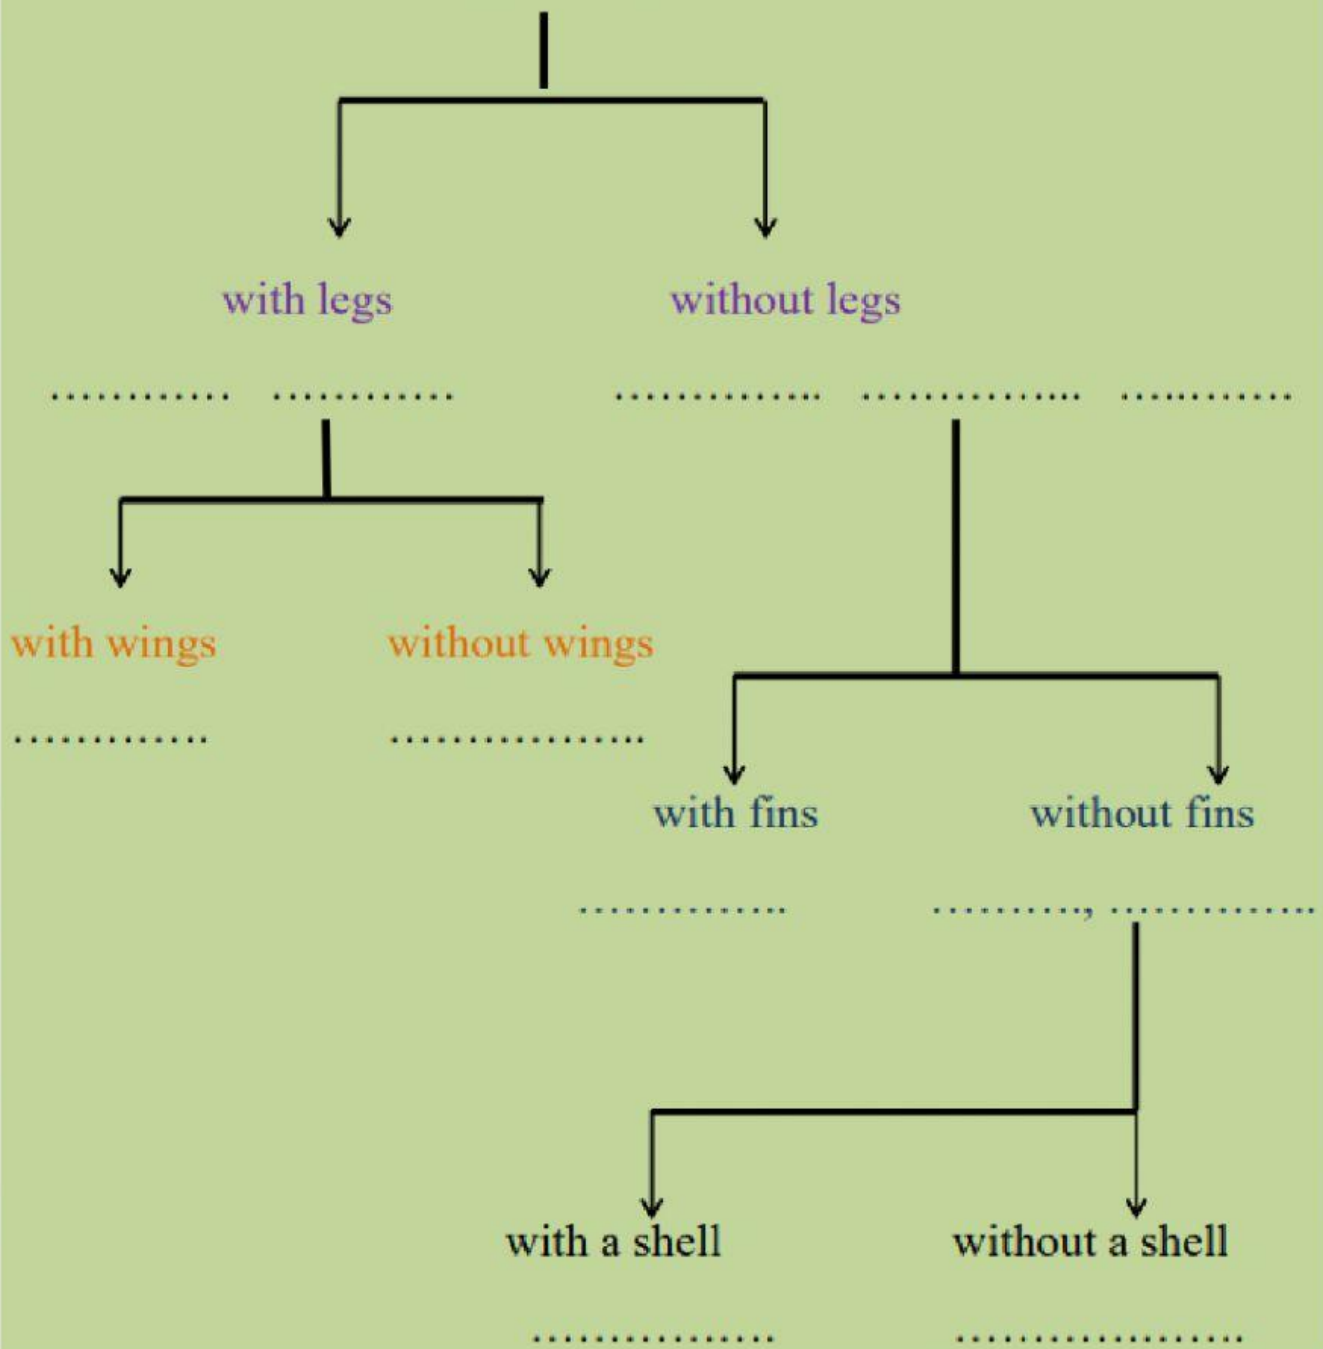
with legs
without legs

............ ............ .............. .............. ............

with wings
without wings

............ ...............

with fins
without fins

............. .........., .............

with a shell
without a shell

............... .................